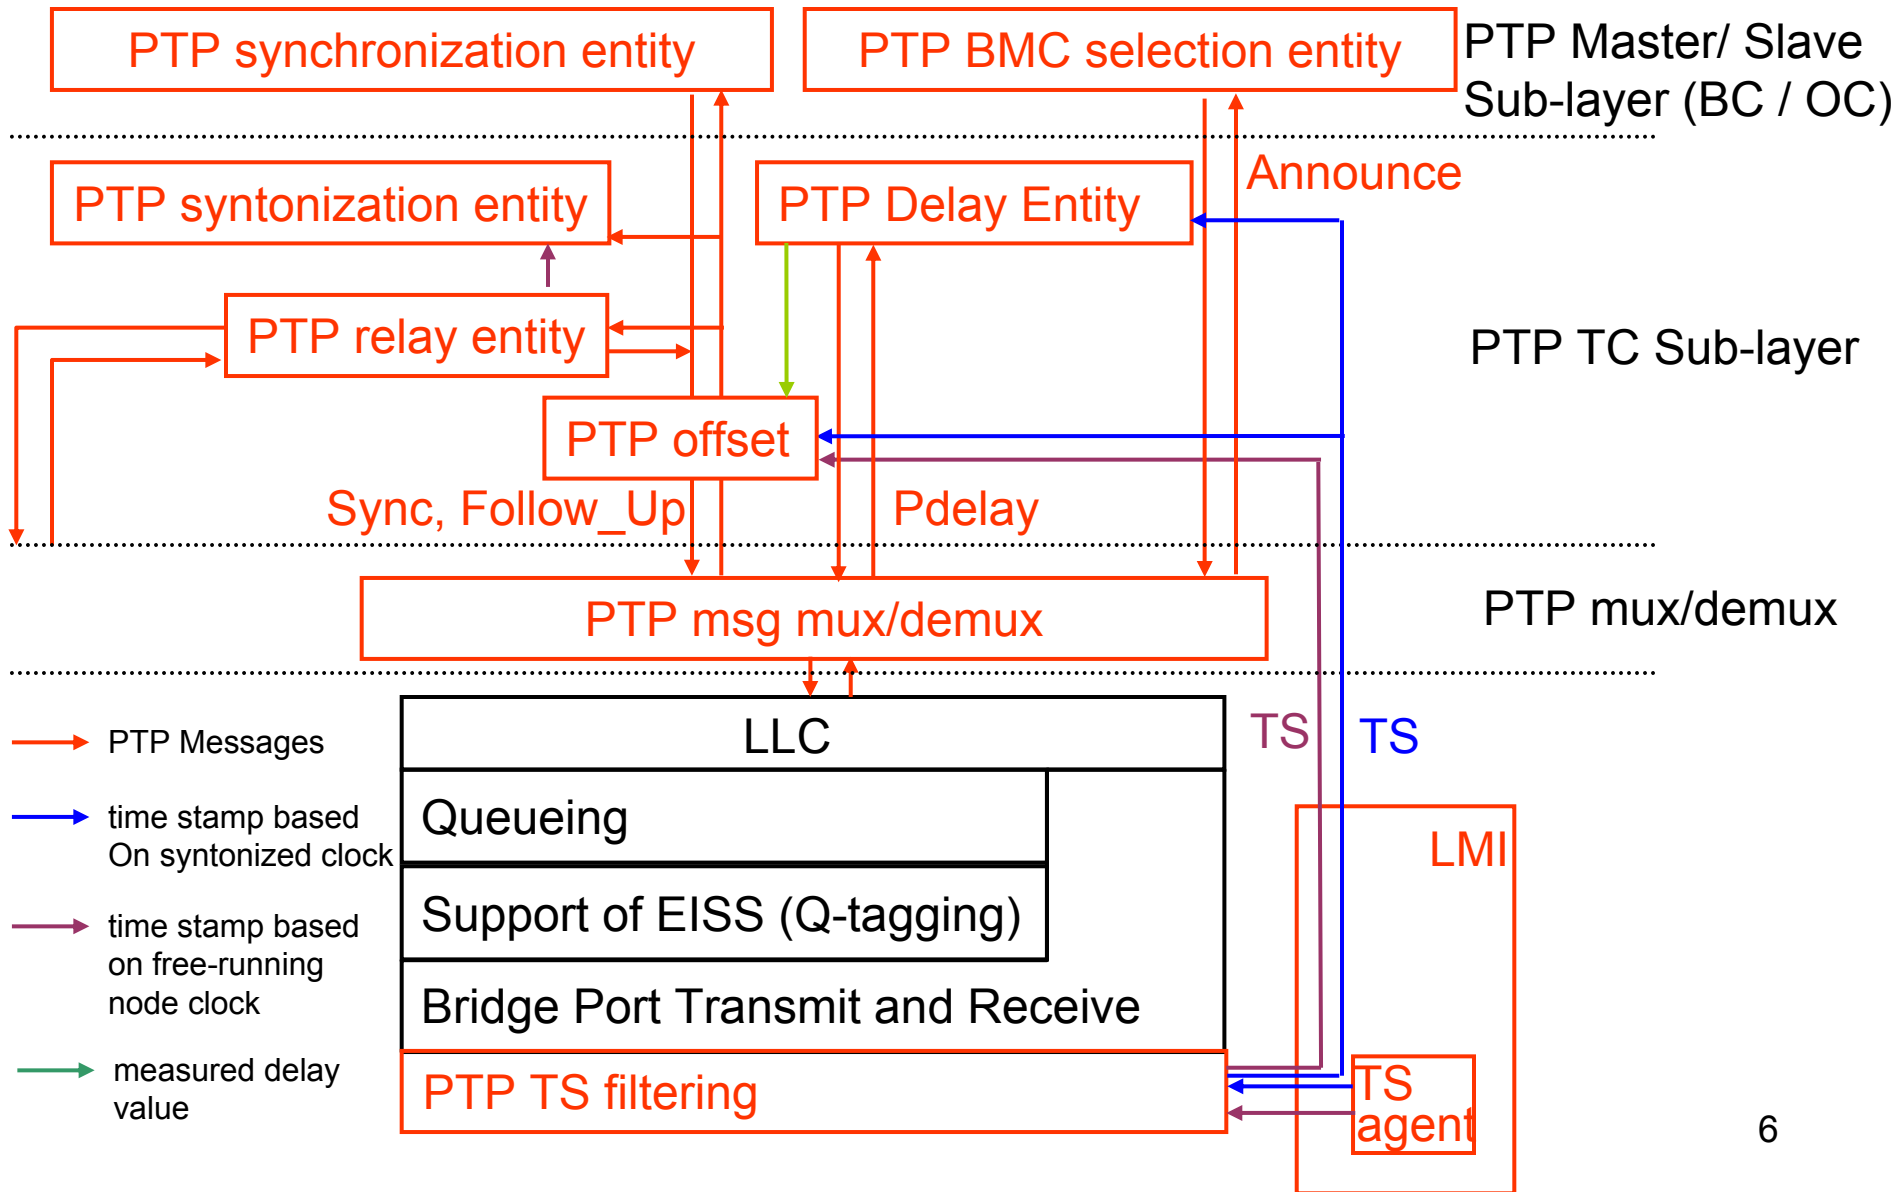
PTP synchronization entity

PTP BMC selection entity

PTP Master/ Slave Sub-layer (BC / OC)

PTP syntonization entity

PTP Delay Entity

Announce

PTP relay entity

PTP TC Sub-layer

PTP offset

Sync, Follow_Up

Pdelay

PTP msg mux/demux

PTP mux/demux

LLC

TS

TS

Queueing

Support of EISS (Q-tagging)

Bridge Port Transmit and Receive

PTP TS filtering

LMI

TS agent

PTP Messages

time stamp based On syntonized clock

time stamp based on free-running node clock

measured delay value

6